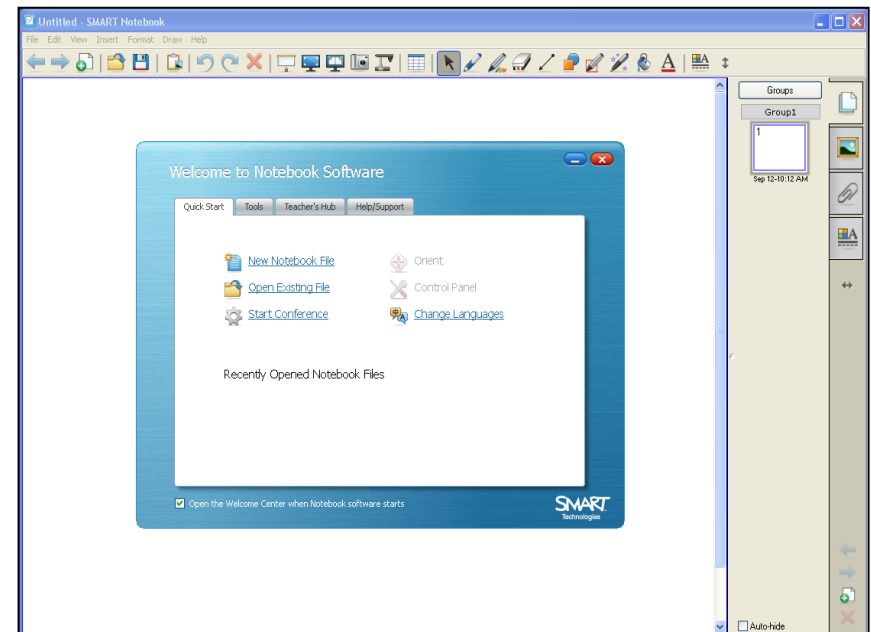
Untitled - SMART Notebook

File Edit View Insert Format Draw Help

Welcome to Notebook Software

Quick Start | Tools | Teacher's Hub | Help/Support

New Notebook File
Open Existing File
Start Conference
Orient
Control Panel
Change Languages

Recently Opened Notebook Files

Open the Welcome Center when Notebook software starts

SMART Technologies

Groups
Group1
1
Sep 12-10:12 AM

Auto-hide